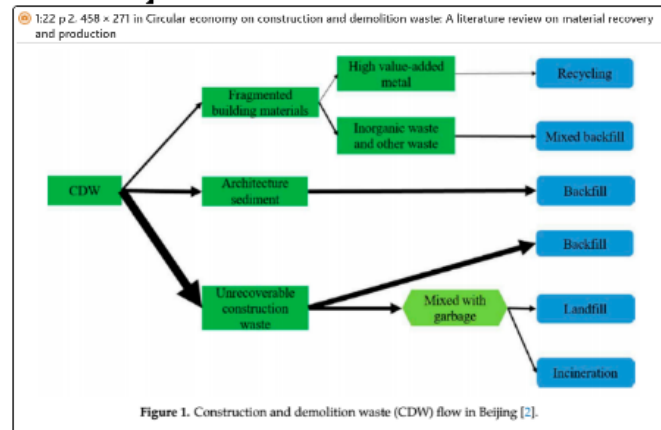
1:22 p 2. 458 × 271 in Circular economy on construction and demolition waste: A literature review on material recovery and production

CDW

Fragmented building materials

High value-added metal

Recycling

Inorganic waste and other waste

Mixed backfill

Architecture sediment

Backfill

Backfill

Unrecoverable construction waste

Mixed with garbage

Landfill

Incineration

**Figure 1.** Construction and demolition waste (CDW) flow in Beijing [2].